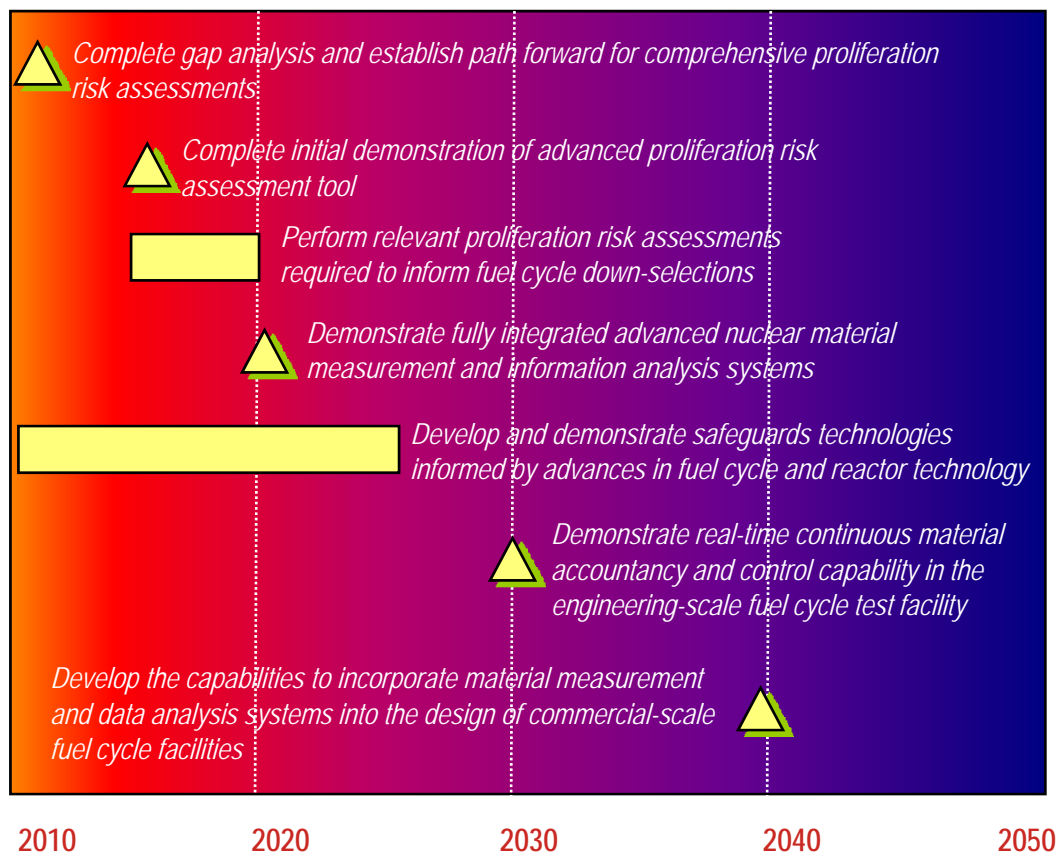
Complete gap analysis and establish path forward for comprehensive proliferation risk assessments

Complete initial demonstration of advanced proliferation risk assessment tool

Perform relevant proliferation risk assessments required to inform fuel cycle down-selections

Demonstrate fully integrated advanced nuclear material measurement and information analysis systems

Develop and demonstrate safeguards technologies informed by advances in fuel cycle and reactor technology

Demonstrate real-time continuous material accountancy and control capability in the engineering-scale fuel cycle test facility

Develop the capabilities to incorporate material measurement and data analysis systems into the design of commercial-scale fuel cycle facilities

2010 2020 2030 2040 2050